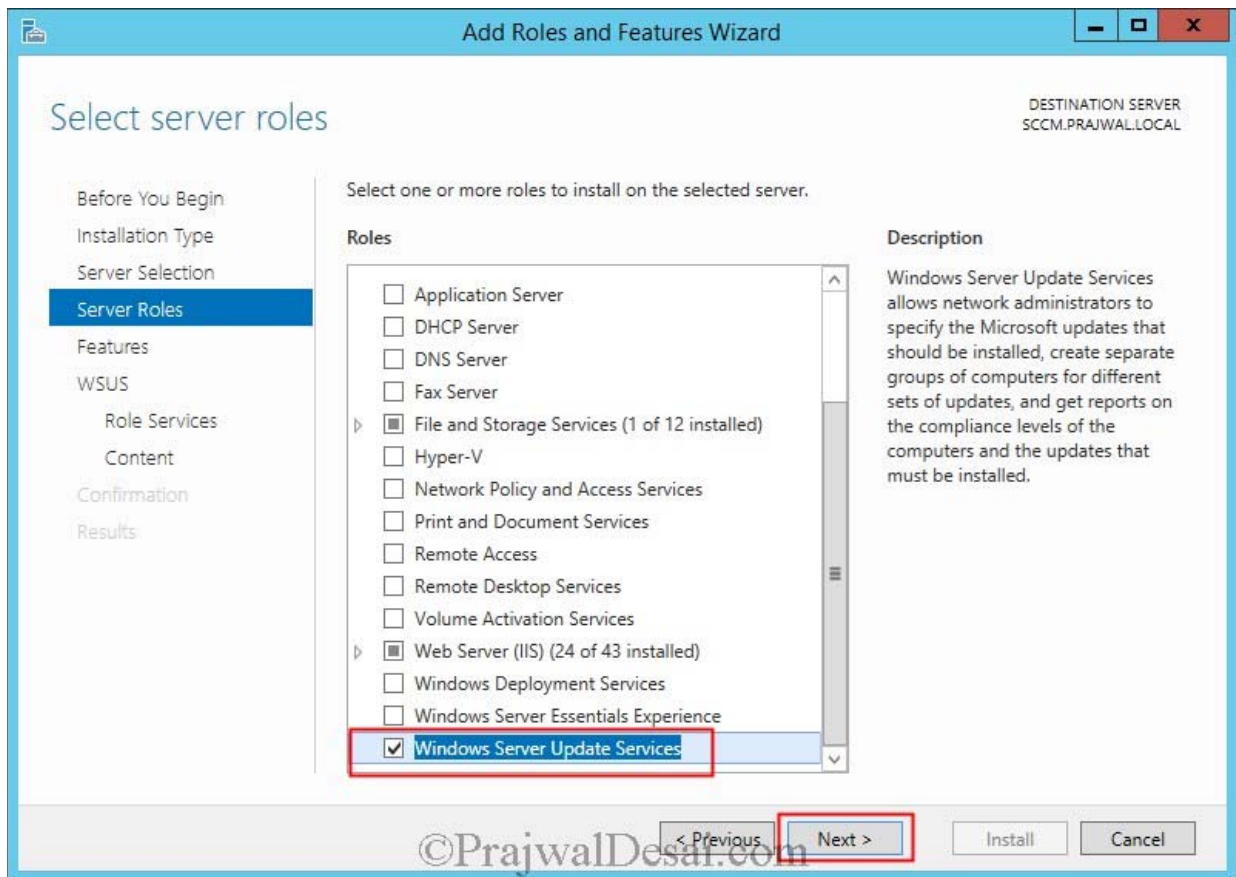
Add Roles and Features Wizard

Select server roles

DESTINATION SERVER
SCCM.PRAJWAL.LOCAL

Before You Begin
Installation Type
Server Selection
Server Roles
Features
WSUS
Role Services
Content
Confirmation
Results

Select one or more roles to install on the selected server.

Roles

Application Server
DHCP Server
DNS Server
Fax Server
File and Storage Services (1 of 12 installed)
Hyper-V
Network Policy and Access Services
Print and Document Services
Remote Access
Remote Desktop Services
Volume Activation Services
Web Server (IIS) (24 of 43 installed)
Windows Deployment Services
Windows Server Essentials Experience
Windows Server Update Services

Description

Windows Server Update Services allows network administrators to specify the Microsoft updates that should be installed, create separate groups of computers for different sets of updates, and get reports on the compliance levels of the computers and the updates that must be installed.

< Previous
Next >
Install
Cancel

©PrajwalDesai.com